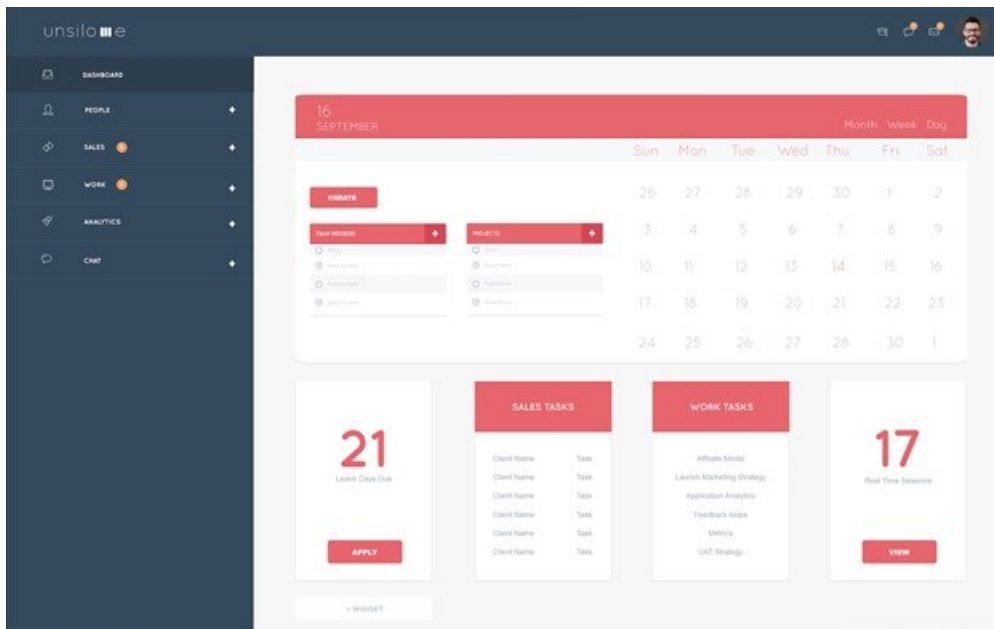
unsilo■e

DASHBOARD
PEOPLE
SALES
WORK
ANALYTICS
CHAT

16
SEPTEMBER
Month Week Day

CREATE

TEAM MEMBERS
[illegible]
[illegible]
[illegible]
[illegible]

PROJECTS
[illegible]
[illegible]
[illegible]
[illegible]

| Sun | Mon | Tue | Wed | Thu | Fri | Sat |
|---|---|---|---|---|---|---|
| 26 | 27 | 28 | 29 | 30 | 1 | 2 |
| 3 | 4 | 5 | 6 | 7 | 8 | 9 |
| 10 | 11 | 12 | 13 | 14 | 15 | 16 |
| 17 | 18 | 19 | 20 | 21 | 22 | 23 |
| 24 | 25 | 26 | 27 | 28 | 30 | 1 |

21
Leave Days Due
APPLY

SALES TASKS
Client Name Task
Client Name Task
Client Name Task
Client Name Task
Client Name Task
Client Name Task

WORK TASKS
Affiliate Model
Launch Marketing Strategy
Application Analytics
Feedback loops
Metrics
UAT Strategy

17
Real Time Sessions
VIEW

+ WIDGET